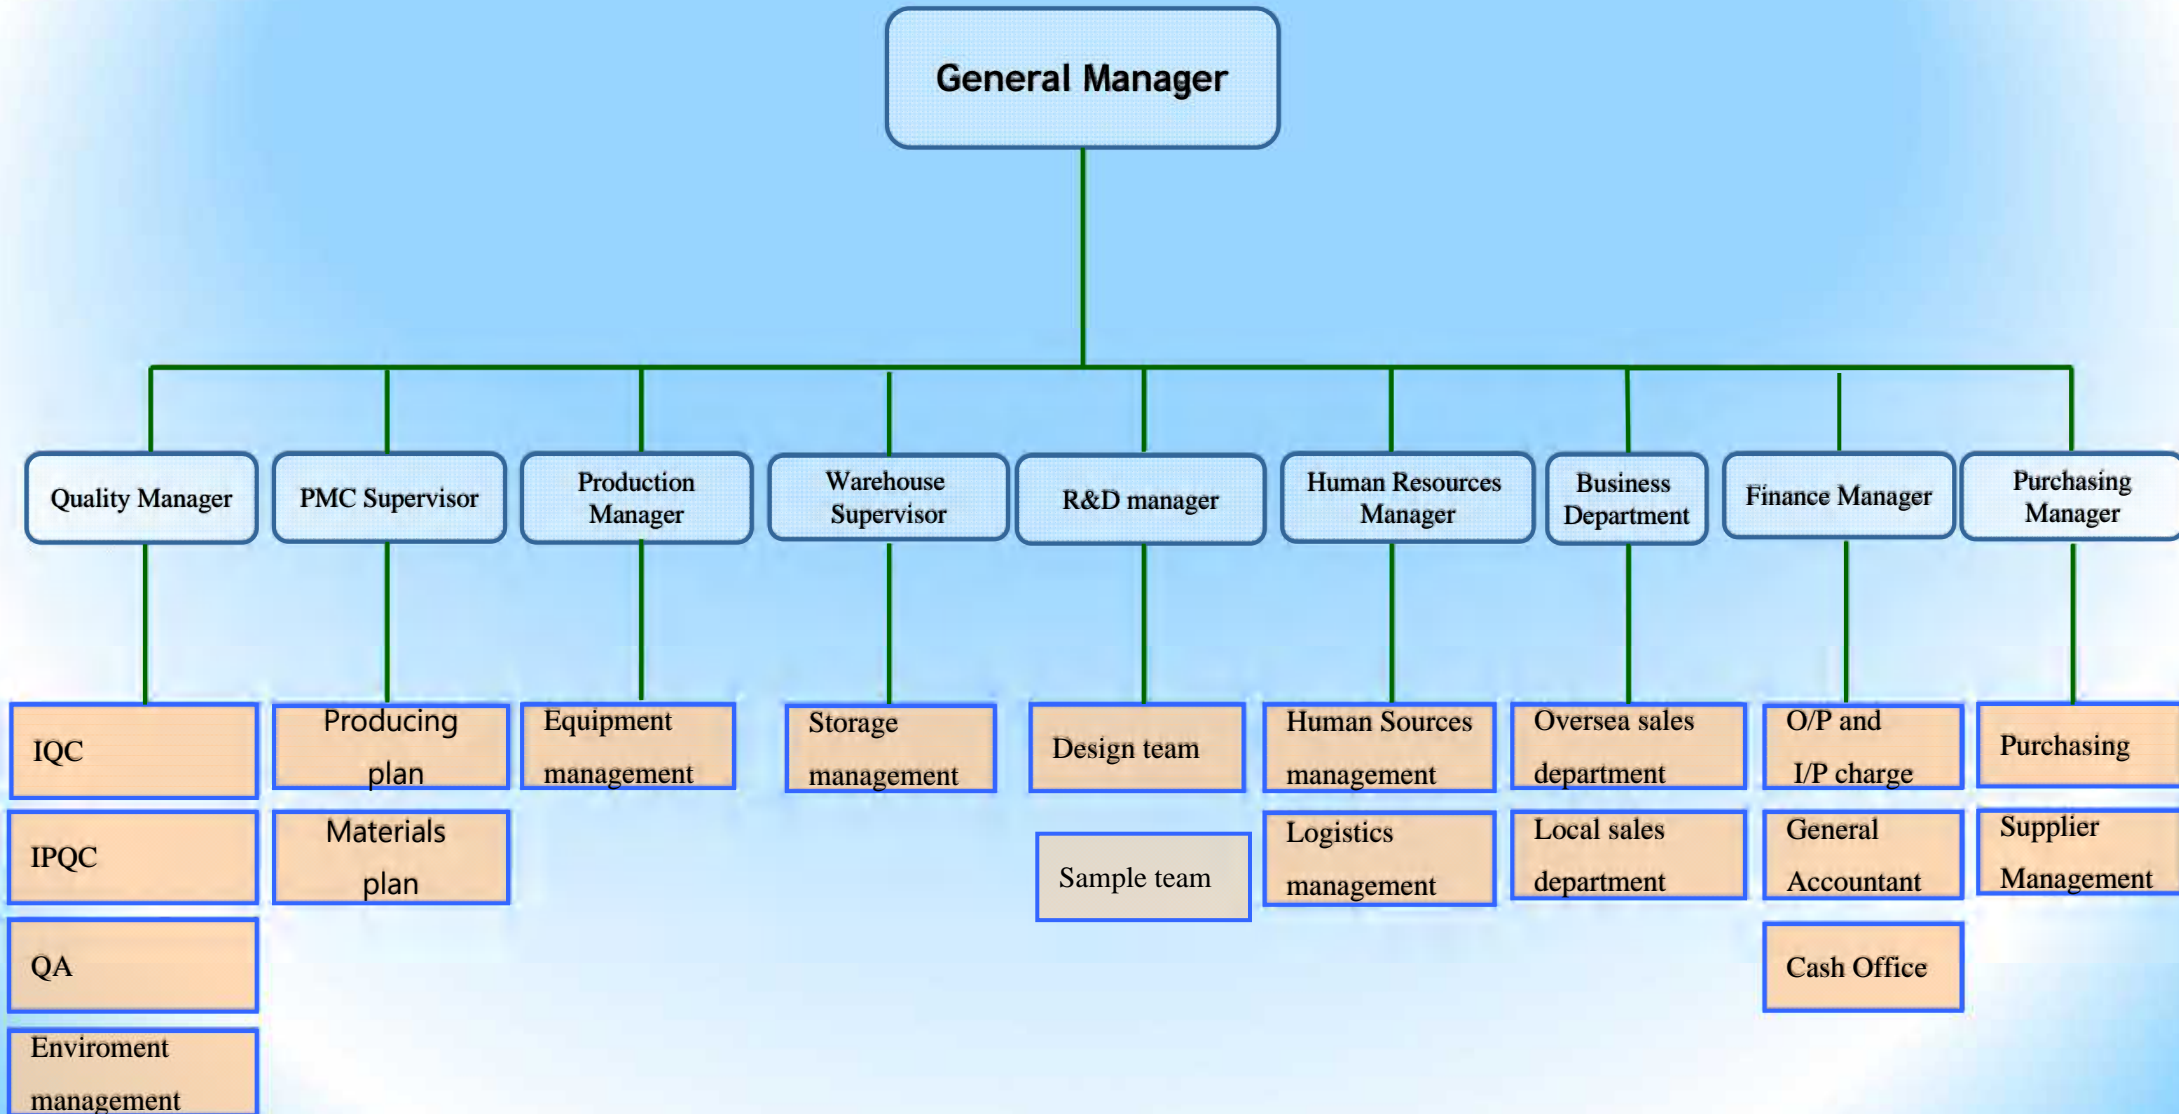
General Manager

Quality Manager

IQC

IPQC

QA

Enviroment management

PMC Supervisor

Producing plan

Materials plan

Production Manager

Equipment management

Warehouse Supervisor

Storage management

R&D manager

Design team

Sample team

Human Resources Manager

Human Sources management

Logistics management

Business Department

Oversea sales department

Local sales department

Finance Manager

O/P and I/P charge

General Accountant

Cash Office

Purchasing Manager

Purchasing

Supplier Management